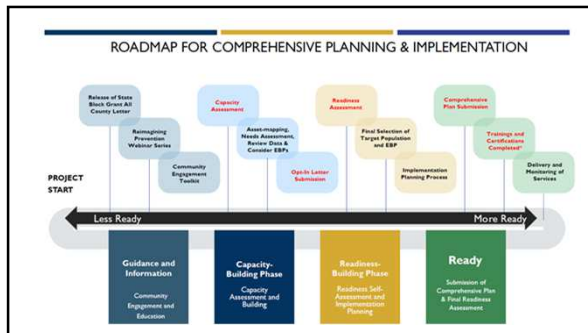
ROADMAP FOR COMPREHENSIVE PLANNING & IMPLEMENTATION

Release of State Block Grant All County Letter

Reimagining Prevention Webinar Series

Community Engagement Toolkit

Capacity Assessment

Asset-mapping, Needs Assessment, Review Data & Consider EBPs

Opt-In Letter Submission

Readiness Assessment

Final Selection of Target Population and EBP

Implementation Planning Process

Comprehensive Plan Submission

Trainings and Certifications Completed*

Delivery and Monitoring of Services

PROJECT START

Less Ready

More Ready

Guidance and Information

Community Engagement and Education

Capacity-Building Phase

Capacity Assessment and Building

Readiness-Building Phase

Readiness Self-Assessment and Implementation Planning

Ready

Submission of Comprehensive Plan & Final Readiness Assessment